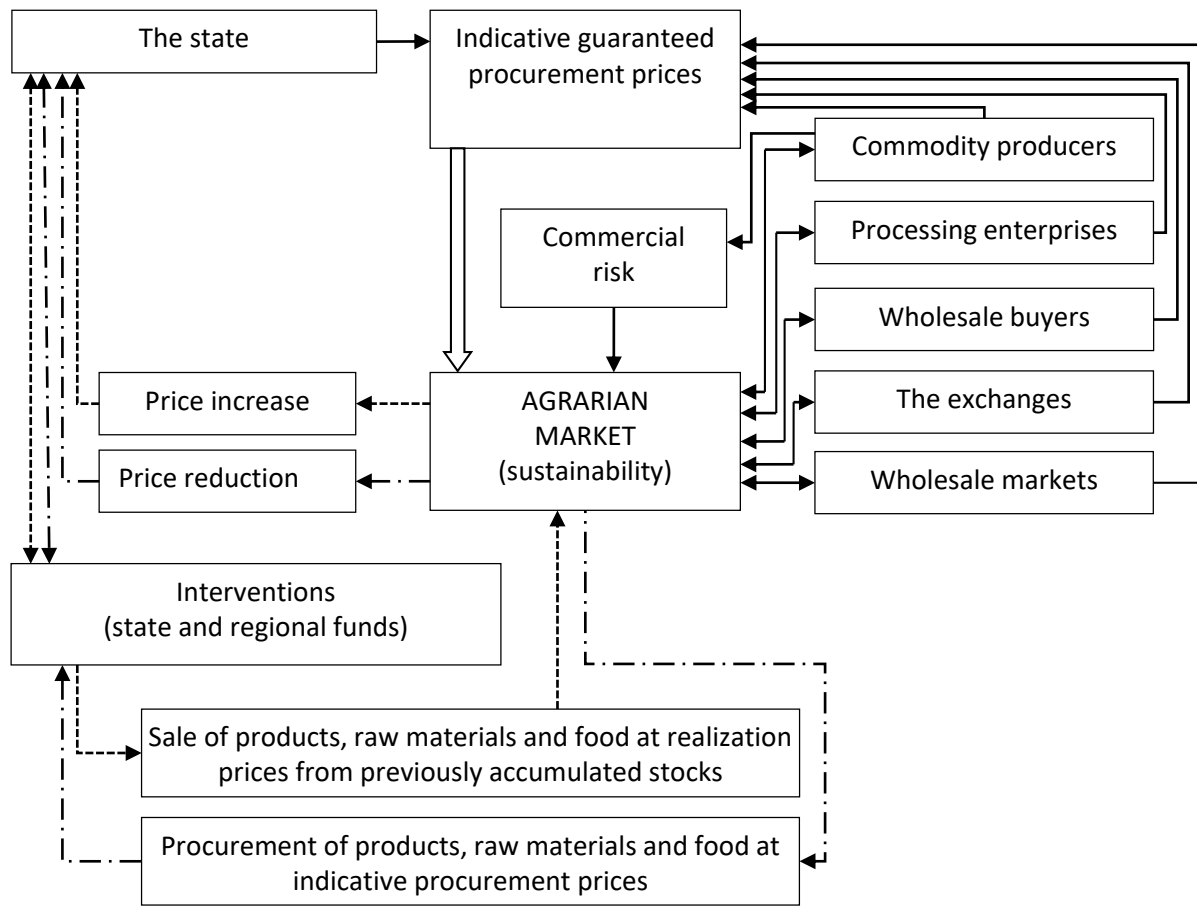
The state

Indicative guaranteed procurement prices

Commodity producers

Commercial risk

Processing enterprises

Wholesale buyers

Price increase

AGRARIAN MARKET (sustainability)

The exchanges

Price reduction

Wholesale markets

Interventions (state and regional funds)

Sale of products, raw materials and food at realization prices from previously accumulated stocks

Procurement of products, raw materials and food at indicative procurement prices